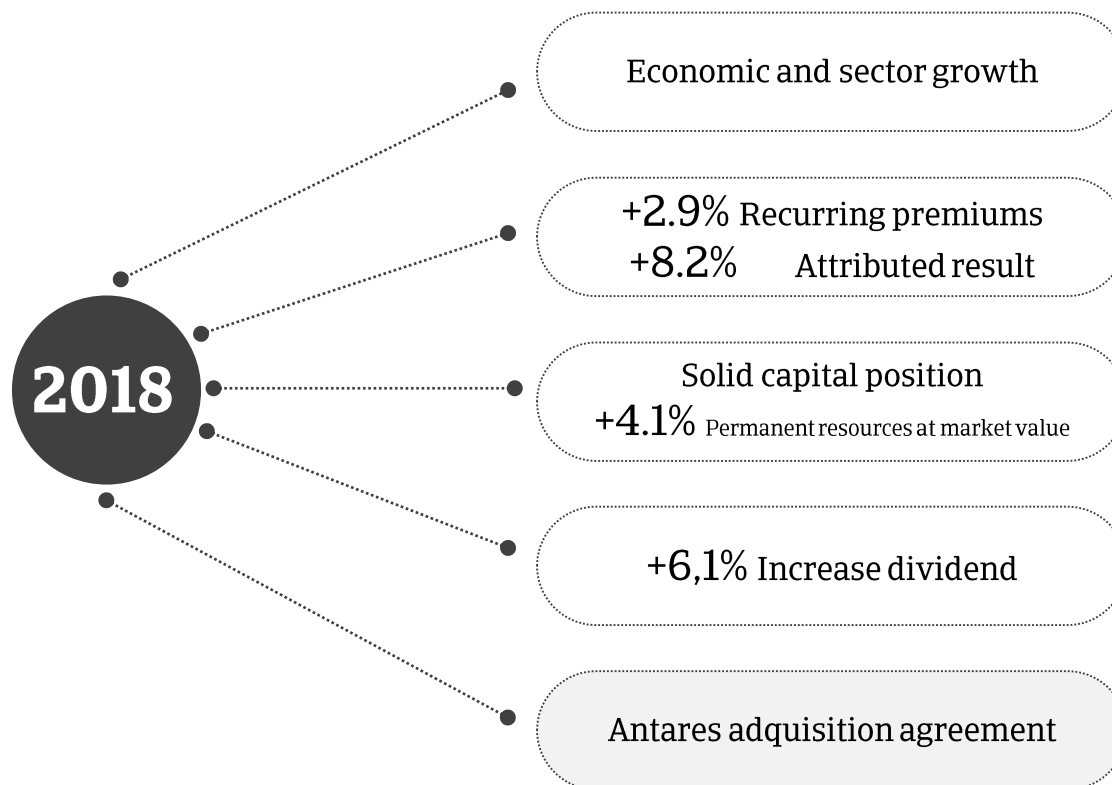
2018

Economic and sector growth

+2.9% Recurring premiums
+8.2% Attributed result

Solid capital position
+4.1% Permanent resources at market value

+6,1% Increase dividend

Antares adquisition agreement